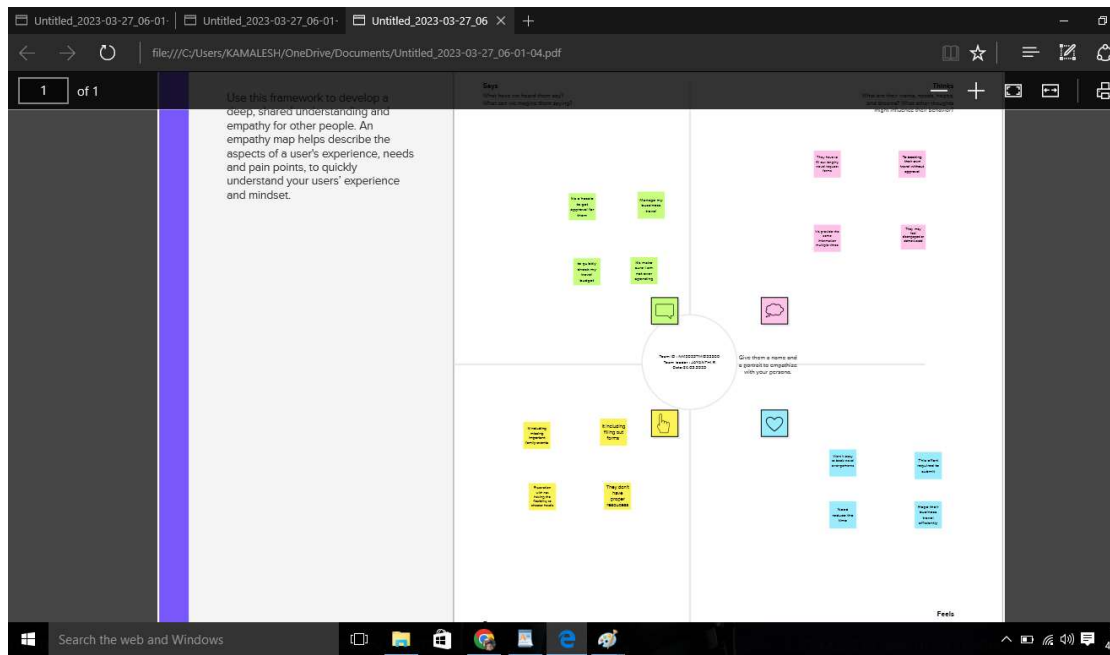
Untitled_2023-03-27_06-01·
Untitled_2023-03-27_06-01·
Untitled_2023-03-27_06
file:///C:/Users/KAMALESH/OneDrive/Documents/Untitled_2023-03-27_06-01-04.pdf

1 of 1

Use this framework to develop a deep, shared understanding and empathy for other people. An empathy map helps describe the aspects of a user's experience, needs and pain points, to quickly understand your users' experience and mindset.

Says
What have we heard them say?
What can we imagine them saying?

Thinks
What are their wants, needs, hopes, and dreams? What other thoughts might influence their behavior?

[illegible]
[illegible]
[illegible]
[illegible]
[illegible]
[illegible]
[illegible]
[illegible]

Team ID : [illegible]
Team leader : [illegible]
Date:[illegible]

Give them a name and a portrait to empathize with your persona.

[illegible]
Is including filling out forms
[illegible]
They don't have proper resources

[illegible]
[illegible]
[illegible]
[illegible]

Feels

Search the web and Windows